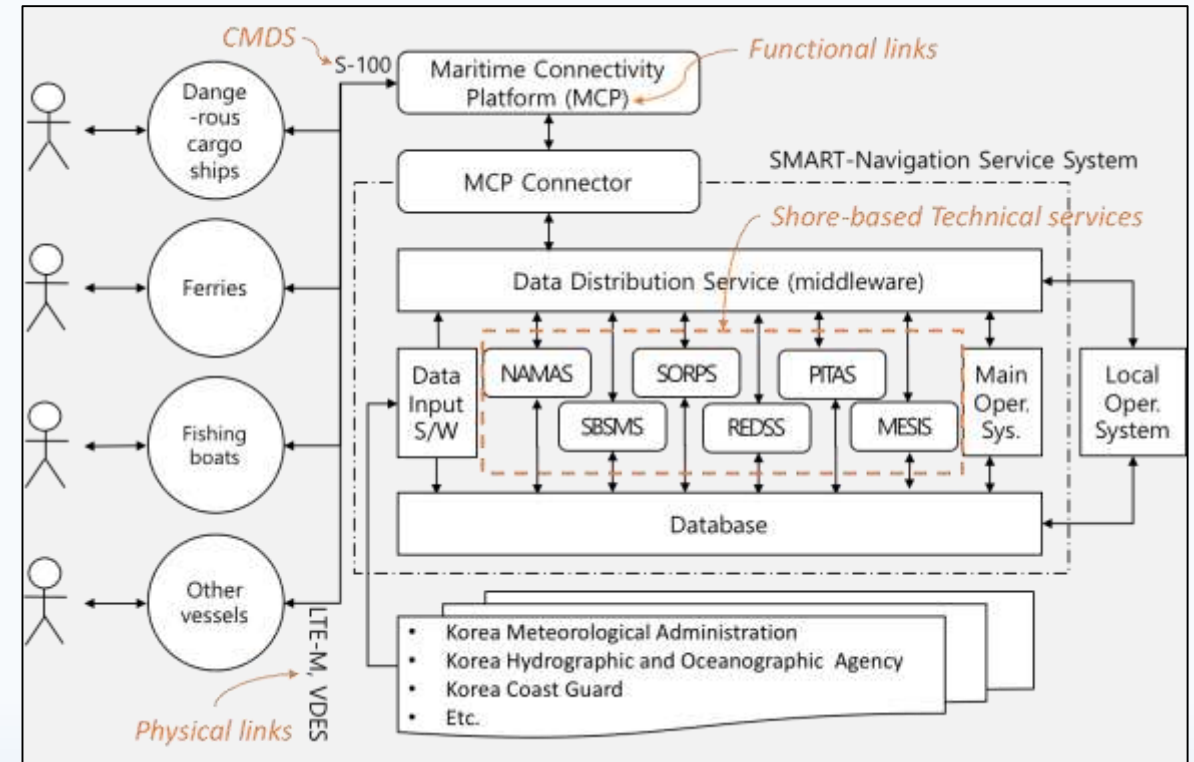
CMDS
S-100
Maritime Connectivity Platform (MCP)
Functional links

Dange-rous cargo ships

MCP Connector
SMART-Navigation Service System

Shore-based Technical services

Ferries

Data Distribution Service (middleware)

Data Input S/W
NAMAS
SORPS
PITAS
Main Oper. Sys.
Local Oper. System
SBSMS
REDSS
MESIS

Fishing boats

Database

Other vessels

LTE-M, VDES

- Korea Meteorological Administration
- Korea Hydrographic and Oceanographic Agency
- Korea Coast Guard
- Etc.

Physical links